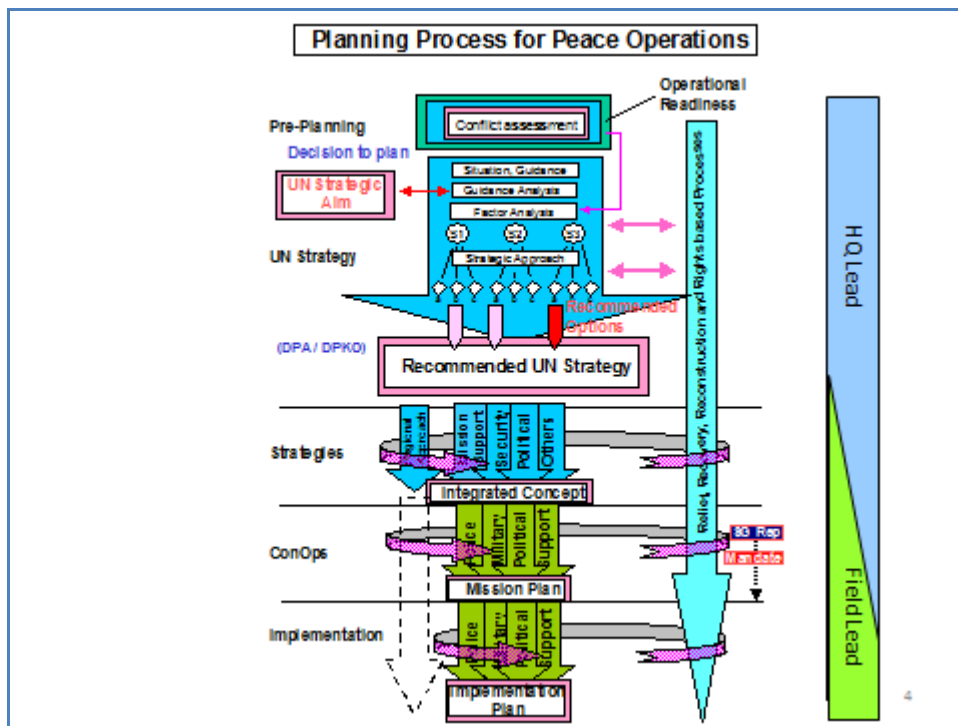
Planning Process for Peace Operations

Pre-Planning

Conflict assessment

Operational Readiness

Decision to plan

UN Strategic Aim

Situation, Guidance

Guidance Analysis

Factor Analysis

S1

S2

S3

Strategic Approach

UN Strategy

Recommended Options

(DPA / DPKO)

Recommended UN Strategy

Relief, Recovery, Reconstruction and Rights based Processes

HQ Lead

Field Lead

Strategies

Regional Approach

Mission Support

Security

Political

Others

Integrated Concept

ConOps

Police

Military

Political

Support

SG Rep

Mandate

Mission Plan

Implementation

Police

Military

Political

Support

Implementation Plan

4